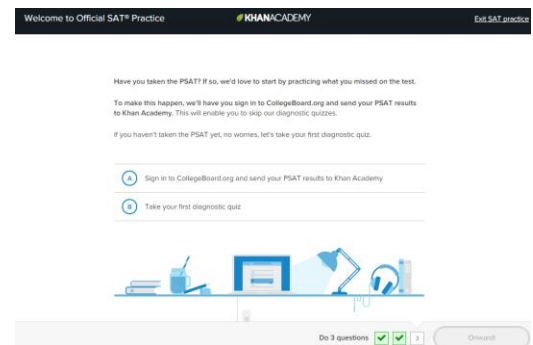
Welcome to Official SAT® Practice

KHANACADEMY

Exit SAT practice

Have you taken the PSAT? If so, we'd love to start by practicing what you missed on the test.

To make this happen, we'll have you sign in to CollegeBoard.org and send your PSAT results to Khan Academy. This will enable you to skip our diagnostic quizzes.

If you haven't taken the PSAT yet, no worries, let's take your first diagnostic quiz.

A Sign in to CollegeBoard.org and send your PSAT results to Khan Academy

B Take your first diagnostic quiz

Do 3 questions 3

Onward!